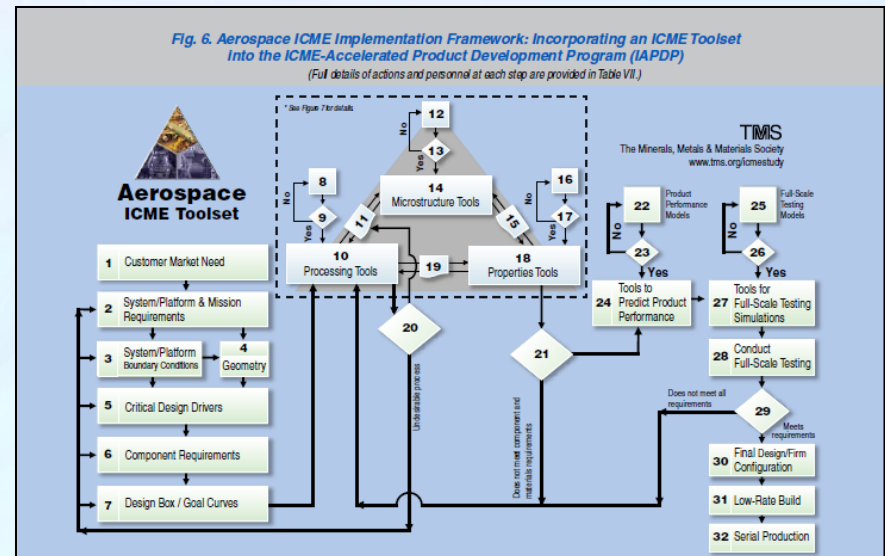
Fig. 6. Aerospace ICME Implementation Framework: Incorporating an ICME Toolset into the ICME-Accelerated Product Development Program (IAPDP)

(Full details of actions and personnel at each step are provided in Table VII.)

* See Figure 7 for details

Aerospace ICME Toolset

TMS
The Minerals, Metals & Materials Society
www.tms.org/icmestudy

12
No
13
Yes
14 Microstructure Tools

8
No
9
Yes
11
10 Processing Tools

16
No
17
Yes
15
18 Properties Tools

19

20
Undesirable process

21
Does not meet component and materials requirements

22 Product Performance Models
No
23
Yes
24 Tools to Predict Product Performance

25 Full-Scale Testing Models
No
26
Yes
27 Tools for Full-Scale Testing Simulations

28 Conduct Full-Scale Testing

Does not meet all requirements
29
Meets requirements

30 Final Design/Firm Configuration
31 Low-Rate Build
32 Serial Production

1 Customer Market Need
2 System/Platform & Mission Requirements
3 System/Platform Boundary Conditions
4 Geometry
5 Critical Design Drivers
6 Component Requirements
7 Design Box / Goal Curves